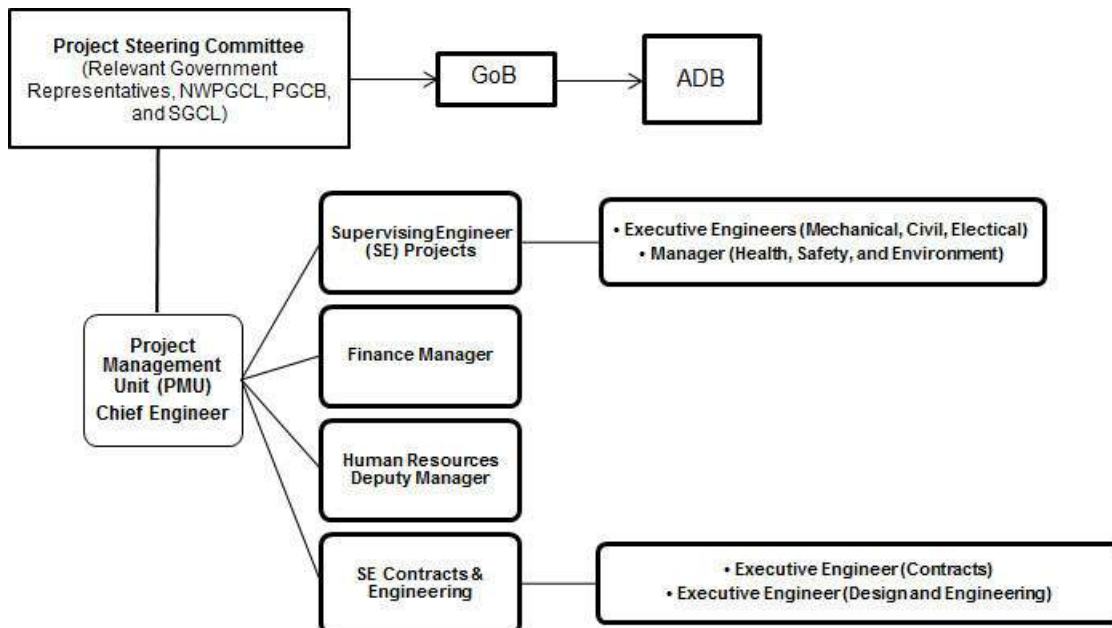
**Project Steering Committee** (Relevant Government Representatives, NWPGCL, PGCB, and SGCL)

GoB

ADB

Project Management Unit (PMU) Chief Engineer

SupervisingEngineer (SE) Projects

• Executive Engineers (Mechanical, Civil, Electical)
• Manager (Health, Safety, and Environment)

Finance Manager

Human Resources Deputy Manager

SE Contracts & Engineering

• Executive Engineer (Contracts)
• Executive Engineer (Design and Engineering)